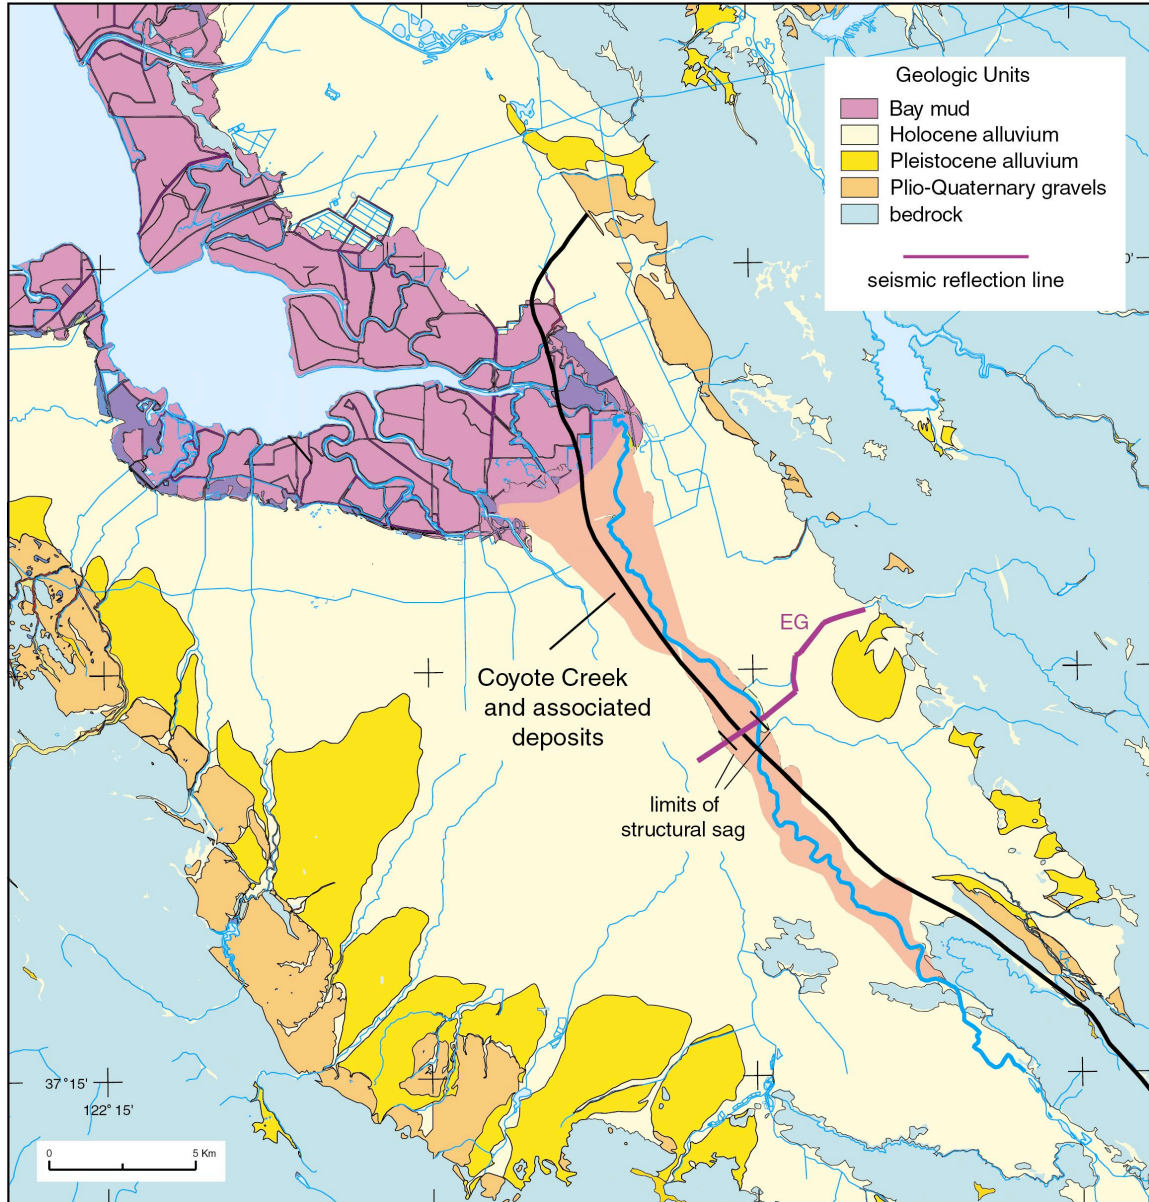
Geologic Units
Bay mud
Holocene alluvium
Pleistocene alluvium
Plio-Quaternary gravels
bedrock

seismic reflection line

EG

Coyote Creek and associated deposits

limits of structural sag

37°15'
122° 15'

0
5 Km